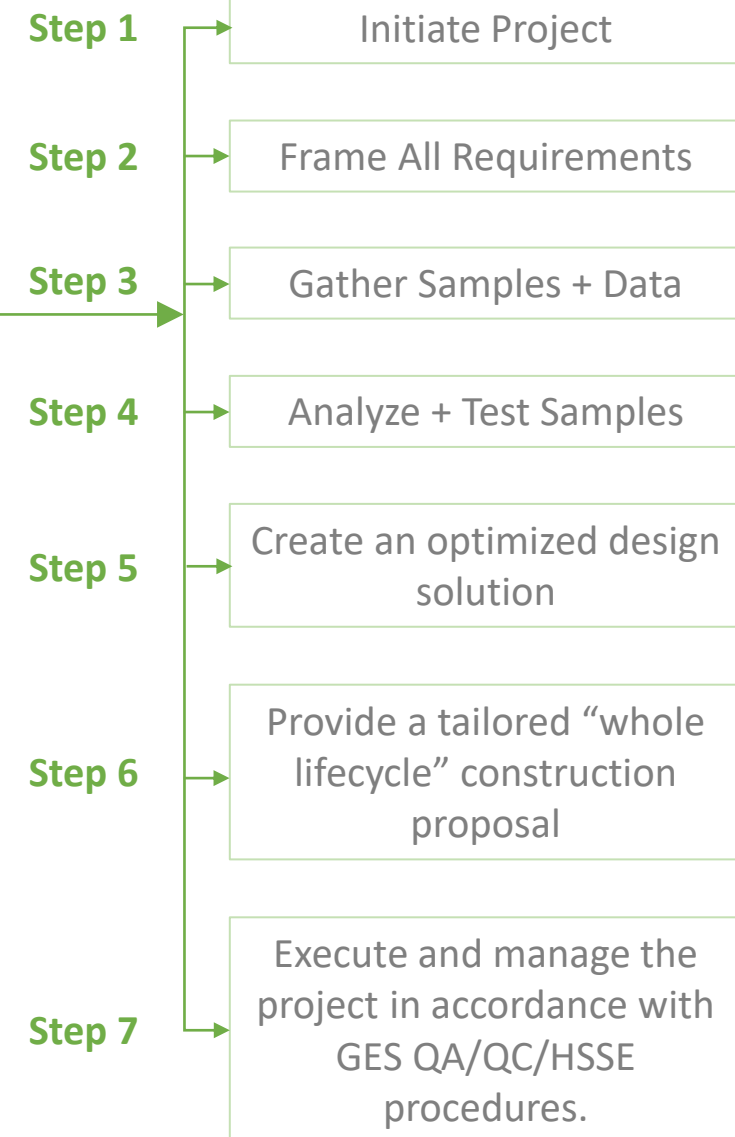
Step 1 Initiate Project

Step 2 Frame All Requirements

Step 3 Gather Samples + Data

Step 4 Analyze + Test Samples

Step 5 Create an optimized design solution

Step 6 Provide a tailored “whole lifecycle” construction proposal

Step 7 Execute and manage the project in accordance with GES QA/QC/HSSE procedures.